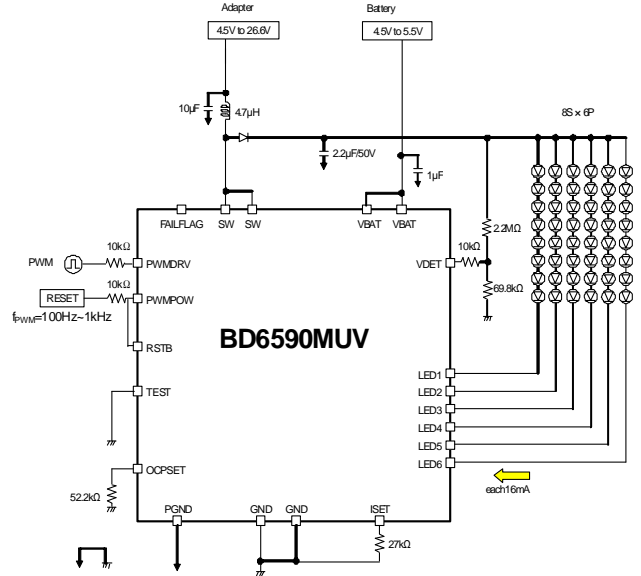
Adapter
4.5V to 26.6V
Battery
4.5V to 5.5V
10µF
4.7µH
8S × 6P
2.2µF/50V
1µF
FAILFLAG
SW
SW
VBAT
VBAT
2.2MΩ
10kΩ
PWM
10kΩ
PWMDRV
VDET
10kΩ
RESET
PWMPOW
69.8kΩ
$f_{PWM}$=100Hz~1kHz
RSTB
BD6590MUV
TEST
LED1
LED2
LED3
LED4
LED5
LED6
OCPSET
each16mA
52.2kΩ
PGND
GND
GND
ISET
27kΩ